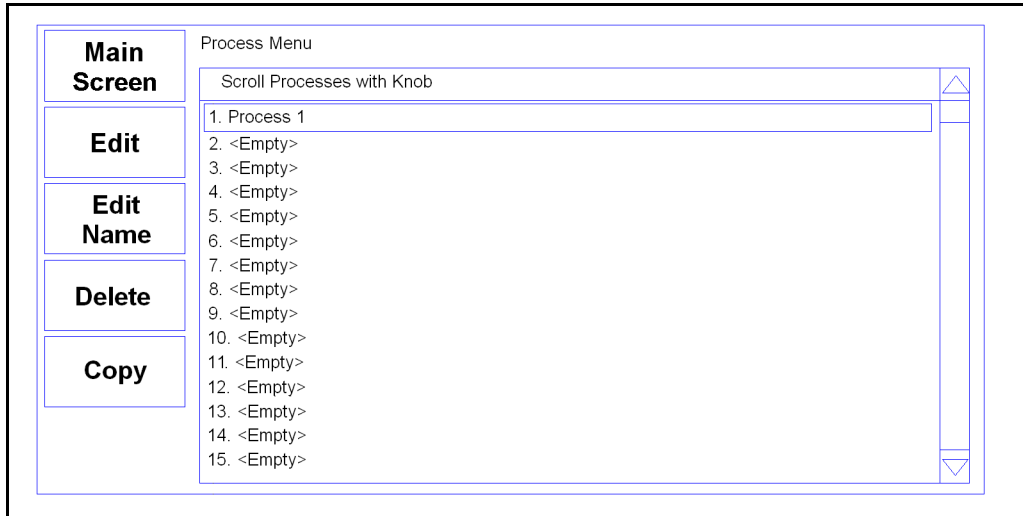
Main Screen

Edit

Edit Name

Delete

Copy

Process Menu

Scroll Processes with Knob

1. Process 1
2. <Empty>
3. <Empty>
4. <Empty>
5. <Empty>
6. <Empty>
7. <Empty>
8. <Empty>
9. <Empty>
10. <Empty>
11. <Empty>
12. <Empty>
13. <Empty>
14. <Empty>
15. <Empty>